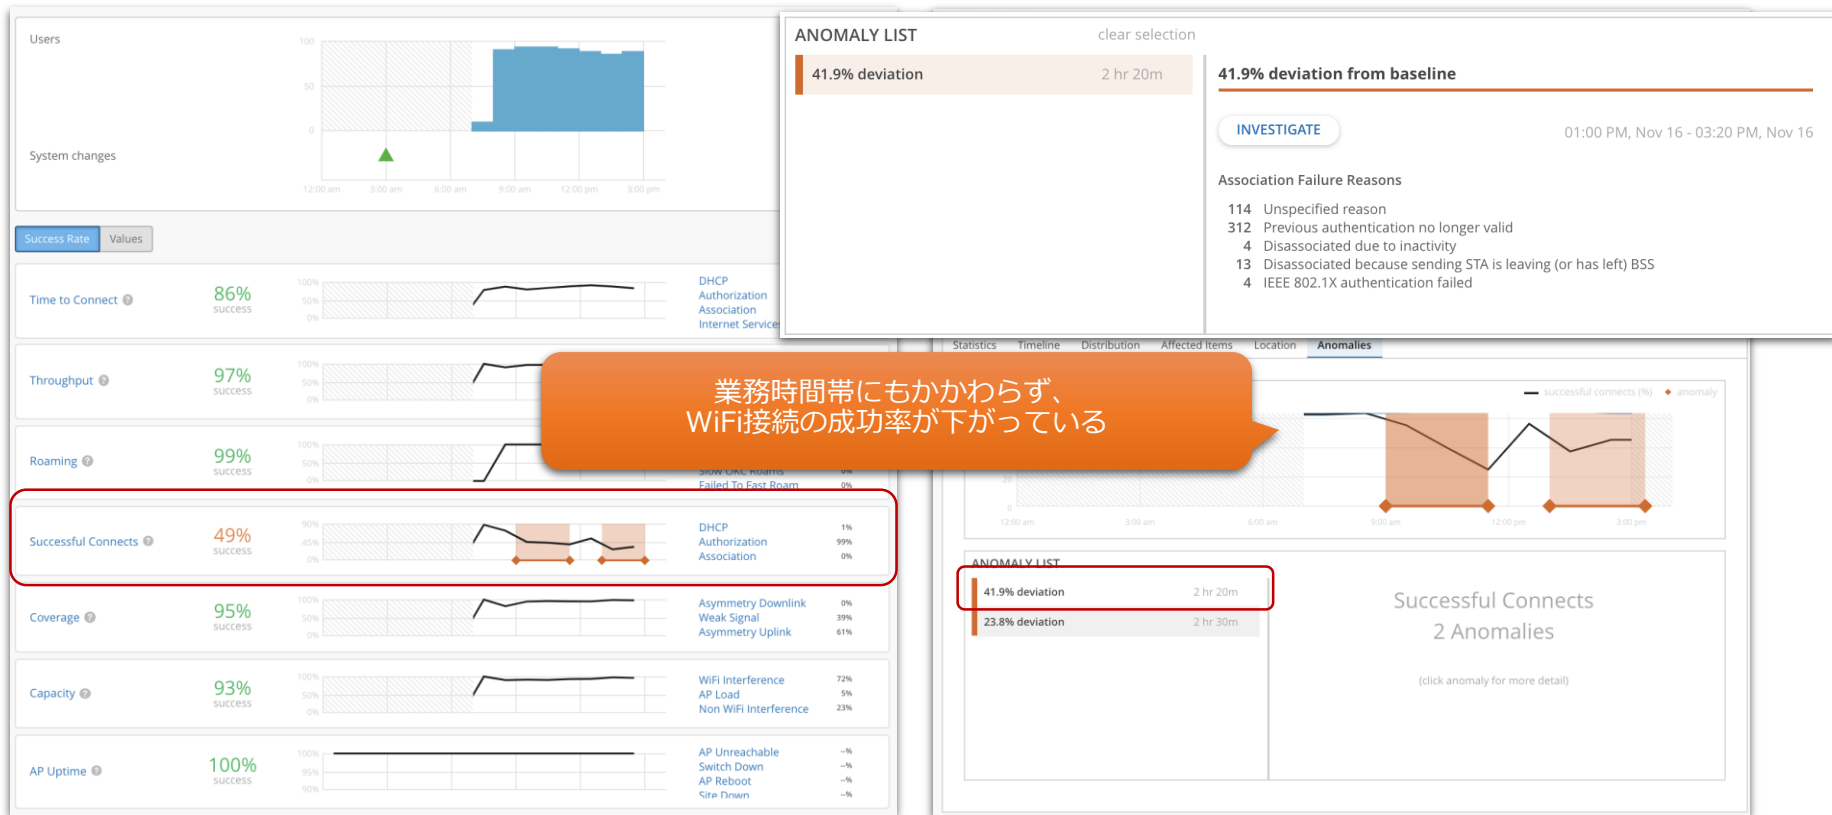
Users

100
50
0

System changes

12:00 am 3:00 am 6:00 am 9:00 am 12:00 pm 3:00 pm

Success Rate Values

Time to Connect 86% success 100% 50% 0% DHCP Authorization Association Internet Service

Throughput 97% success 100% 50% 0%

Roaming 99% success 100% 50% 0% Slow OKC Roams 0% Failed To Fast Roam 0%

Successful Connects 49% success 90% 45% 0% DHCP 1% Authorization 99% Association 0%

Coverage 95% success 100% 50% 0% Asymmetry Downlink 0% Weak Signal 39% Asymmetry Uplink 61%

Capacity 93% success 100% 50% 0% WiFi Interference 72% AP Load 5% Non WiFi Interference 23%

AP Uptime 100% success 100% 95% 90% AP Unreachable --% Switch Down --% AP Reboot --% Site Down --%

ANOMALY LIST clear selection

41.9% deviation 2 hr 20m

41.9% deviation from baseline

INVESTIGATE 01:00 PM, Nov 16 - 03:20 PM, Nov 16

Association Failure Reasons

114 Unspecified reason
312 Previous authentication no longer valid
4 Disassociated due to inactivity
13 Disassociated because sending STA is leaving (or has left) BSS
4 IEEE 802.1X authentication failed

Statistics Timeline Distribution Affected Items Location Anomalies

業務時間帯にもかかわらず、
WiFi接続の成功率が下がっている

successful connects (%) anomaly

12:00 am 3:00 am 6:00 am 9:00 am 12:00 pm 3:00 pm

ANOMALY LIST

41.9% deviation 2 hr 20m
23.8% deviation 2 hr 30m

Successful Connects
2 Anomalies

(click anomaly for more detail)